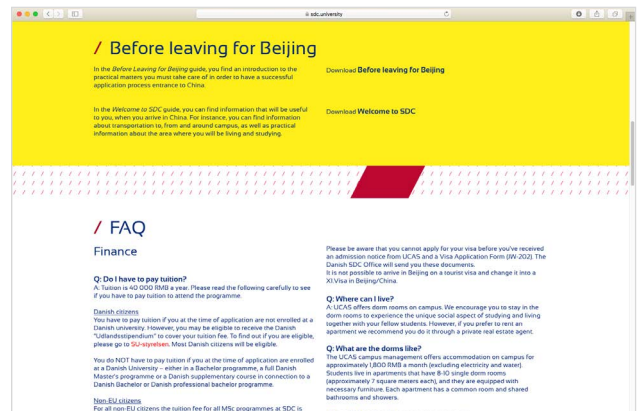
sdc.university

/ Before leaving for Beijing

In the Before Leaving for Beijing guide, you find an introduction to the practical matters you must take care of in order to have a successful application process entrance to China.

Download Before leaving for Beijing

In the Welcome to SDC guide, you can find information that will be useful to you, when you arrive in China. For instance, you can find information about transportation to, from and around campus, as well as practical information about the area where you will be living and studying.

Download Welcome to SDC

/ FAQ

Finance

Q: Do I have to pay tuition?
A: Tuition is 40 000 RMB a year. Please read the following carefully to see if you have to pay tuition to attend the programme.

Danish citizens
You have to pay tuition if you at the time of application are not enrolled at a Danish university. However, you may be eligible to receive the Danish "Udlandsstipendium" to cover your tuition fee. To find out if you are eligible, please go to SU-styrelsen. Most Danish citizens will be eligible.

You do NOT have to pay tuition if you at the time of application are enrolled at a Danish University – either in a Bachelor programme, a full Danish Master's programme or a Danish supplementary course in connection to a Danish Bachelor or Danish professional bachelor programme.

Non-EU citizens
For all non-EU citizens the tuition fee for all MSc programmes at SDC is

Please be aware that you cannot apply for your visa before you've received an admission notice from UCAS and a Visa Application Form (JW-202). The Danish SDC Office will send you these documents.
It is not possible to arrive in Beijing on a tourist visa and change it into a X1.Visa in Beijing/China.

Q: Where can I live?
A: UCAS offers dorm rooms on campus. We encourage you to stay in the dorm rooms to experience the unique social aspect of studying and living together with your fellow students. However, if you prefer to rent an apartment we recommend you do it through a private real estate agent.

Q: What are the doms like?
A: The UCAS campus management offers accommodation on campus for approximately 1,800 RMB a month (excluding electricity and water). Students live in apartments that have 8-10 single dorm rooms (approximately 7 square meters each), and they are equipped with necessary furniture. Each apartment has a common room and shared bathrooms and showers.